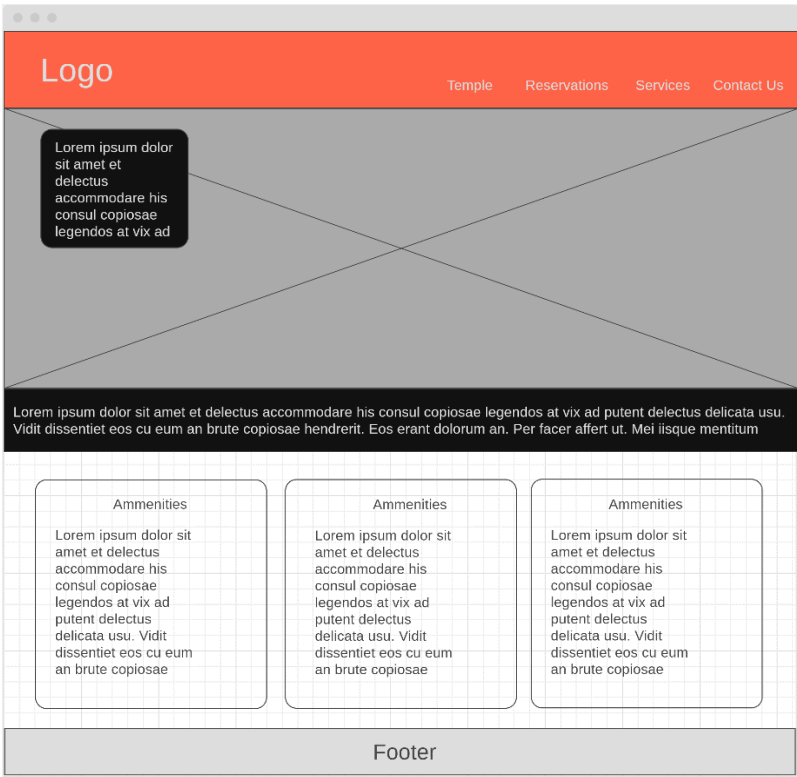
Logo

Temple Reservations Services Contact Us

Lorem ipsum dolor sit amet et delectus accommodare his consul copiosae legendos at vix ad

Lorem ipsum dolor sit amet et delectus accommodare his consul copiosae legendos at vix ad putent delectus delicata usu. Vidit dissentiet eos cu eum an brute copiosae hendrerit. Eos erant dolorum an. Per facer affert ut. Mei iisque mentitum

Ammenities

Lorem ipsum dolor sit amet et delectus accommodare his consul copiosae legendos at vix ad putent delectus delicata usu. Vidit dissentiet eos cu eum an brute copiosae

Ammenities

Lorem ipsum dolor sit amet et delectus accommodare his consul copiosae legendos at vix ad putent delectus delicata usu. Vidit dissentiet eos cu eum an brute copiosae

Ammenities

Lorem ipsum dolor sit amet et delectus accommodare his consul copiosae legendos at vix ad putent delectus delicata usu. Vidit dissentiet eos cu eum an brute copiosae

Footer